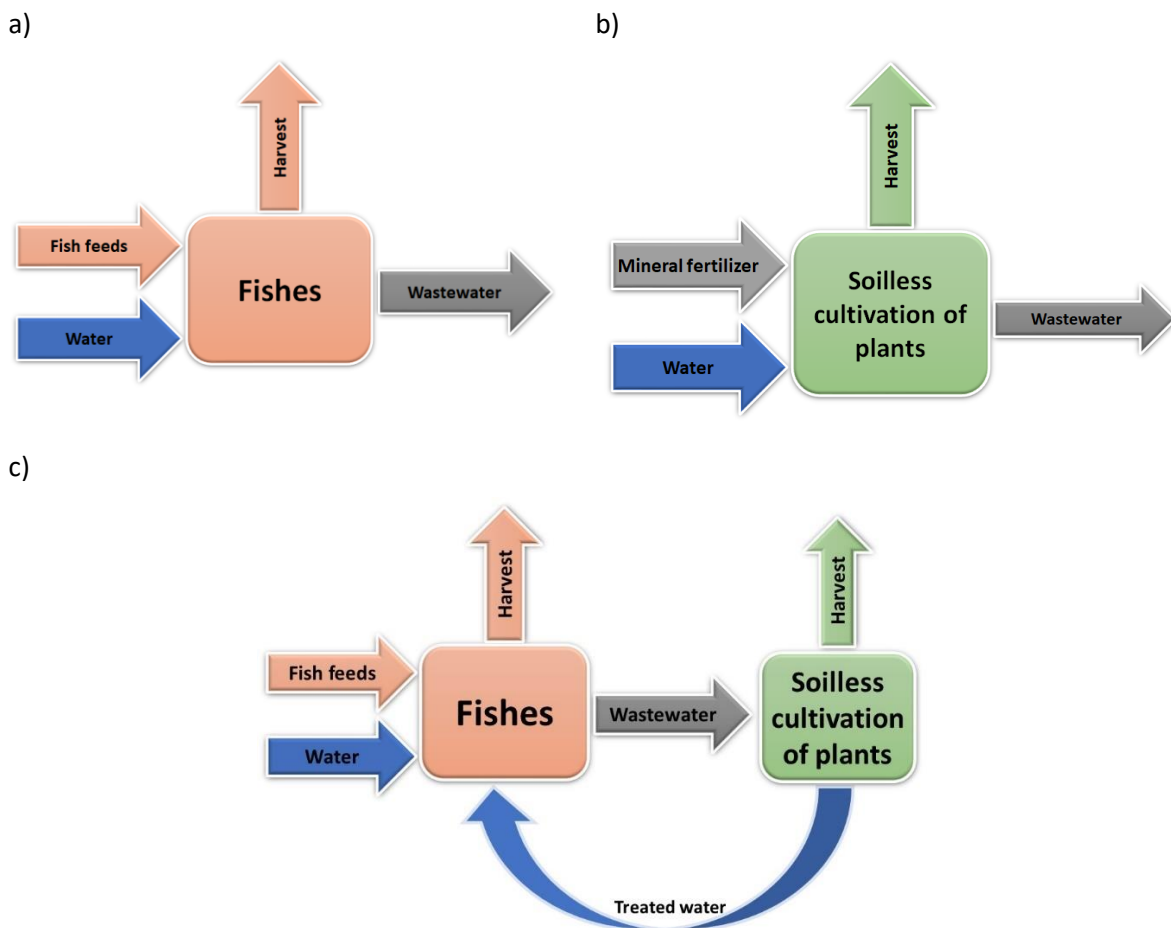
a)

Harvest

Fish feeds

Fishes

Wastewater

Water

b)

Harvest

Mineral fertilizer

Soilless cultivation of plants

Wastewater

Water

c)

Harvest

Harvest

Fish feeds

Fishes

Wastewater

Soilless cultivation of plants

Water

Treated water